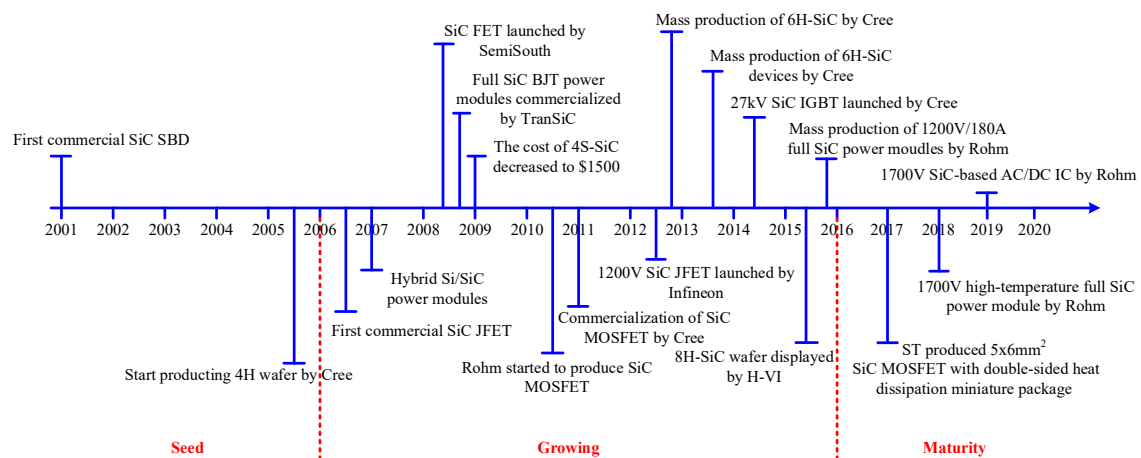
First commercial SiC SBD

SiC FET launched by SemiSouth

Full SiC BJT power modules commercialized by TranSiC

The cost of 4S-SiC decreased to $1500

Mass production of 6H-SiC by Cree

Mass production of 6H-SiC devices by Cree

27kV SiC IGBT launched by Cree

Mass production of 1200V/180A full SiC power moudles by Rohm

1700V SiC-based AC/DC IC by Rohm

2001 2002 2003 2004 2005 2006 2007 2008 2009 2010 2011 2012 2013 2014 2015 2016 2017 2018 2019 2020

Hybrid Si/SiC power modules

First commercial SiC JFET

Start producting 4H wafer by Cree

Rohm started to produce SiC MOSFET

Commercialization of SiC MOSFET by Cree

1200V SiC JFET launched by Infineon

8H-SiC wafer displayed by H-VI

ST produced 5x6mm$^2$ SiC MOSFET with double-sided heat dissipation miniature package

1700V high-temperature full SiC power module by Rohm

Seed

Growing

Maturity